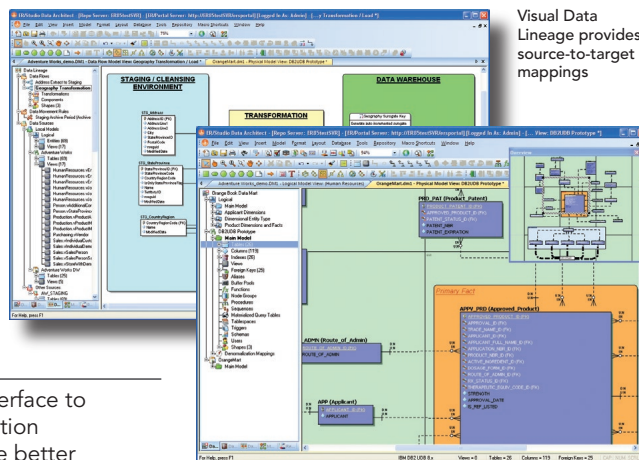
Visual Data Lineage provides source-to-target mappings

ER/Studio Data Architect - [Repo Server: ERSTest5VB] - [ER/Portal Server: http://ERSTest5VB/ersportal] [Logged in As: Admin] - [... - View: Transformation / Load *]

File Edit View Insert Model Format Layout Database Tools Repository Macro Shortcuts Window Help

Adventure Works_demo.DM1 - Data Flow Model View: Geography Transformation / Load *

OrangeMart.dm1 - Physical Model View: DB2UDB Prototype *

STAGING / CLEANSING ENVIRONMENT

DATA WAREHOUSE

TRANSFORMATION

Data Lineage
Data Flows
Address Extract to Staging
Geography Transformation
Transformations
Components
Shapes
Data Movement Rules
Staging Archive Period (Archive)
Data Sources
Local Models
Logical
Entities
Views
Tables
Adventure Works
Adventure Works DW
Other Sources

STG_Address
STG_StateProvince
STG_CountryRegion

For Help, press F1

ER/Studio Data Architect - [Repo Server: ERSTest5VB] - [ER/Portal Server: http://ERSTest5VB/ersportal] [Logged in As: Admin] - [... - View: DB2UDB Prototype *]

File Edit View Insert Model Format Layout Database Tools Repository Macro Shortcuts Window Help

Adventure Works_demo.DM1 - Logical Model View: (Human Resources)

OrangeMart.dm1 - Physical Model View: DB2UDB Prototype *

Orange Book Data Mart
Logical
Main Model
Applicant Dimensions
Dimensional Entity Type
Product Dimensions and Facts
DB2UDB Prototype
Main Model
Columns (119)
Indexes (26)
Views
Foreign Keys (25)
Aliases
Buffer Pools
Functions
Node Groups
Procedures
Sequences
Materialized Query Tables
Tablespaces
Triggers
Schemas
Users
Shapes (3)
Denormalization Mappings
Drawing Shapes
Main Model

PRD_PAT (Product_Patent)

Primary Fact

APPV_PRD (Approved_Product)

ADMN (Route_of_Admin)

APP (Applicant)

Overview

For Help, press F1

IBM DB2 UDB 8.x Views = 0 Tables = 26 Columns = 119 Foreign Keys = 25

erface to
tion
e better
AM_STAGING